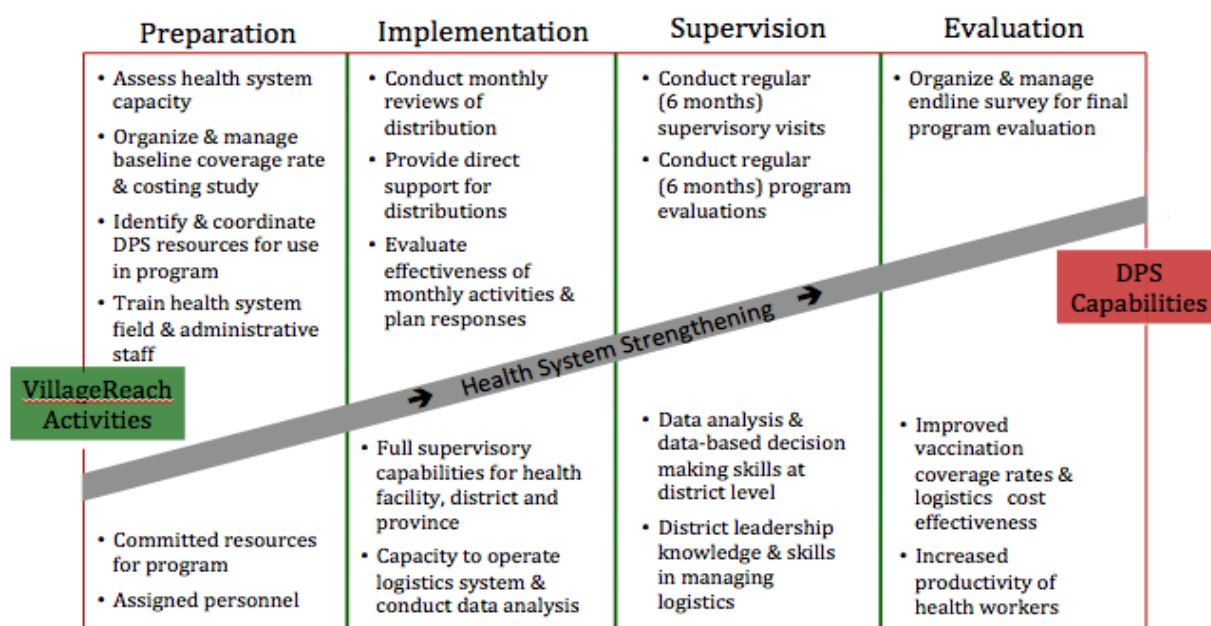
Preparation

Implementation

Supervision

Evaluation

• Assess health system capacity
• Organize & manage baseline coverage rate & costing study
• Identify & coordinate DPS resources for use in program
• Train health system field & administrative staff

• Conduct monthly reviews of distribution
• Provide direct support for distributions
• Evaluate effectiveness of monthly activities & plan responses

• Conduct regular (6 months) supervisory visits
• Conduct regular (6 months) program evaluations

• Organize & manage endline survey for final program evaluation

DPS Capabilities

Health System Strengthening

VillageReach Activities

• Committed resources for program
• Assigned personnel

• Full supervisory capabilities for health facility, district and province
• Capacity to operate logistics system & conduct data analysis

• Data analysis & data-based decision making skills at district level
• District leadership knowledge & skills in managing logistics

• Improved vaccination coverage rates & logistics cost effectiveness
• Increased productivity of health workers